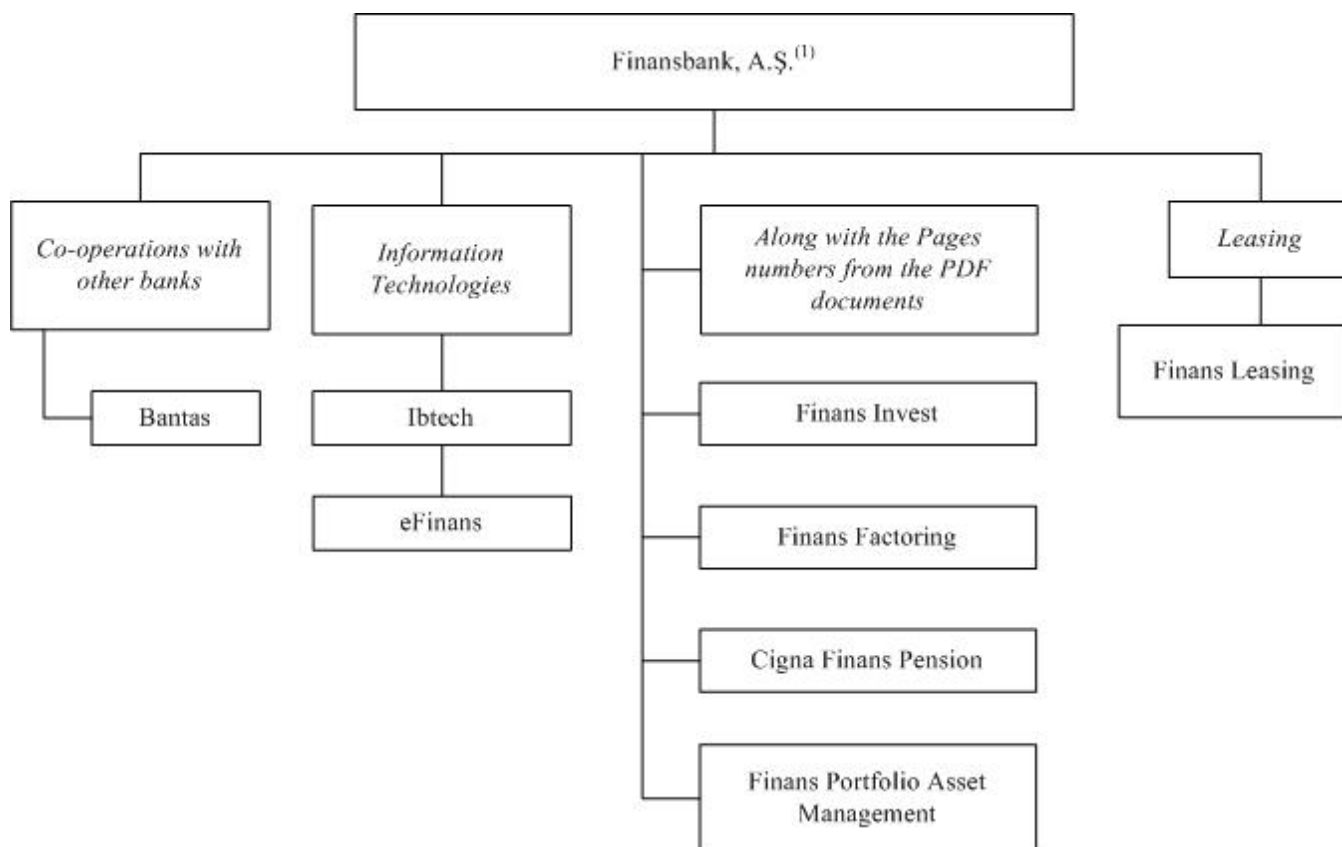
Finansbank, A.Ş.$^{(1)}$

Co-operations with other banks

Bantas

Information Technologies

Ibtech

eFinans

Along with the Pages numbers from the PDF documents

Finans Invest

Finans Factoring

Cigna Finans Pension

Finans Portfolio Asset Management

Leasing

Finans Leasing